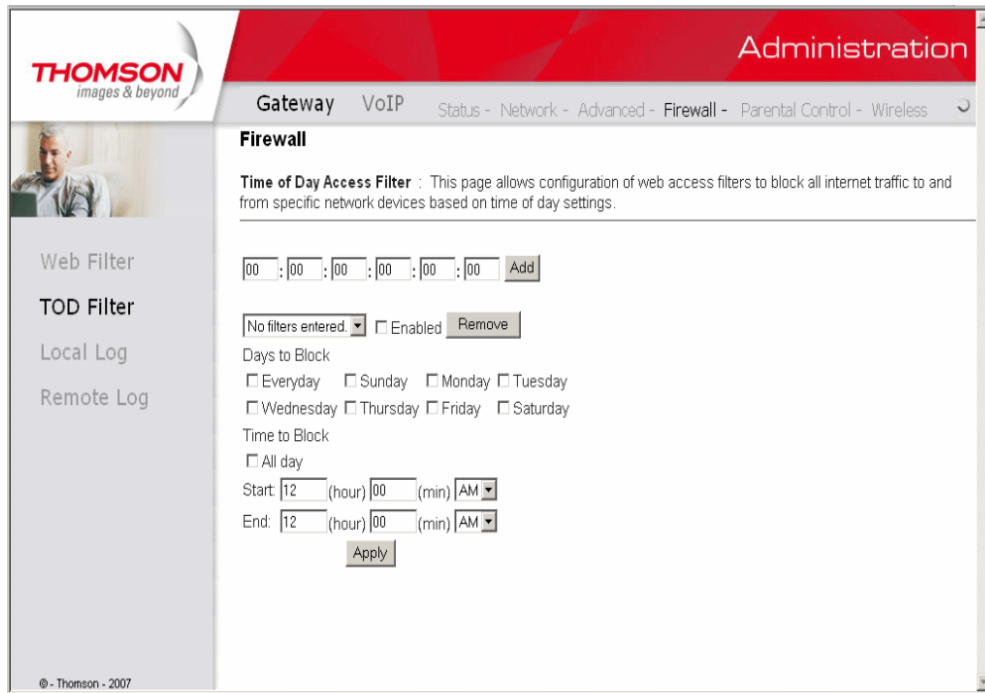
THOMSON
images & beyond

Administration

Gateway VoIP Status - Network - Advanced - Firewall - Parental Control - Wireless

Firewall

Time of Day Access Filter : This page allows configuration of web access filters to block all internet traffic to and from specific network devices based on time of day settings.

Web Filter
TOD Filter
Local Log
Remote Log

00 : 00 : 00 : 00 : 00 : 00 Add

No filters entered. Enabled Remove

Days to Block

Everyday Sunday Monday Tuesday

Wednesday Thursday Friday Saturday

Time to Block

All day

Start: 12 (hour) 00 (min) AM

End: 12 (hour) 00 (min) AM

Apply

© - Thomson - 2007